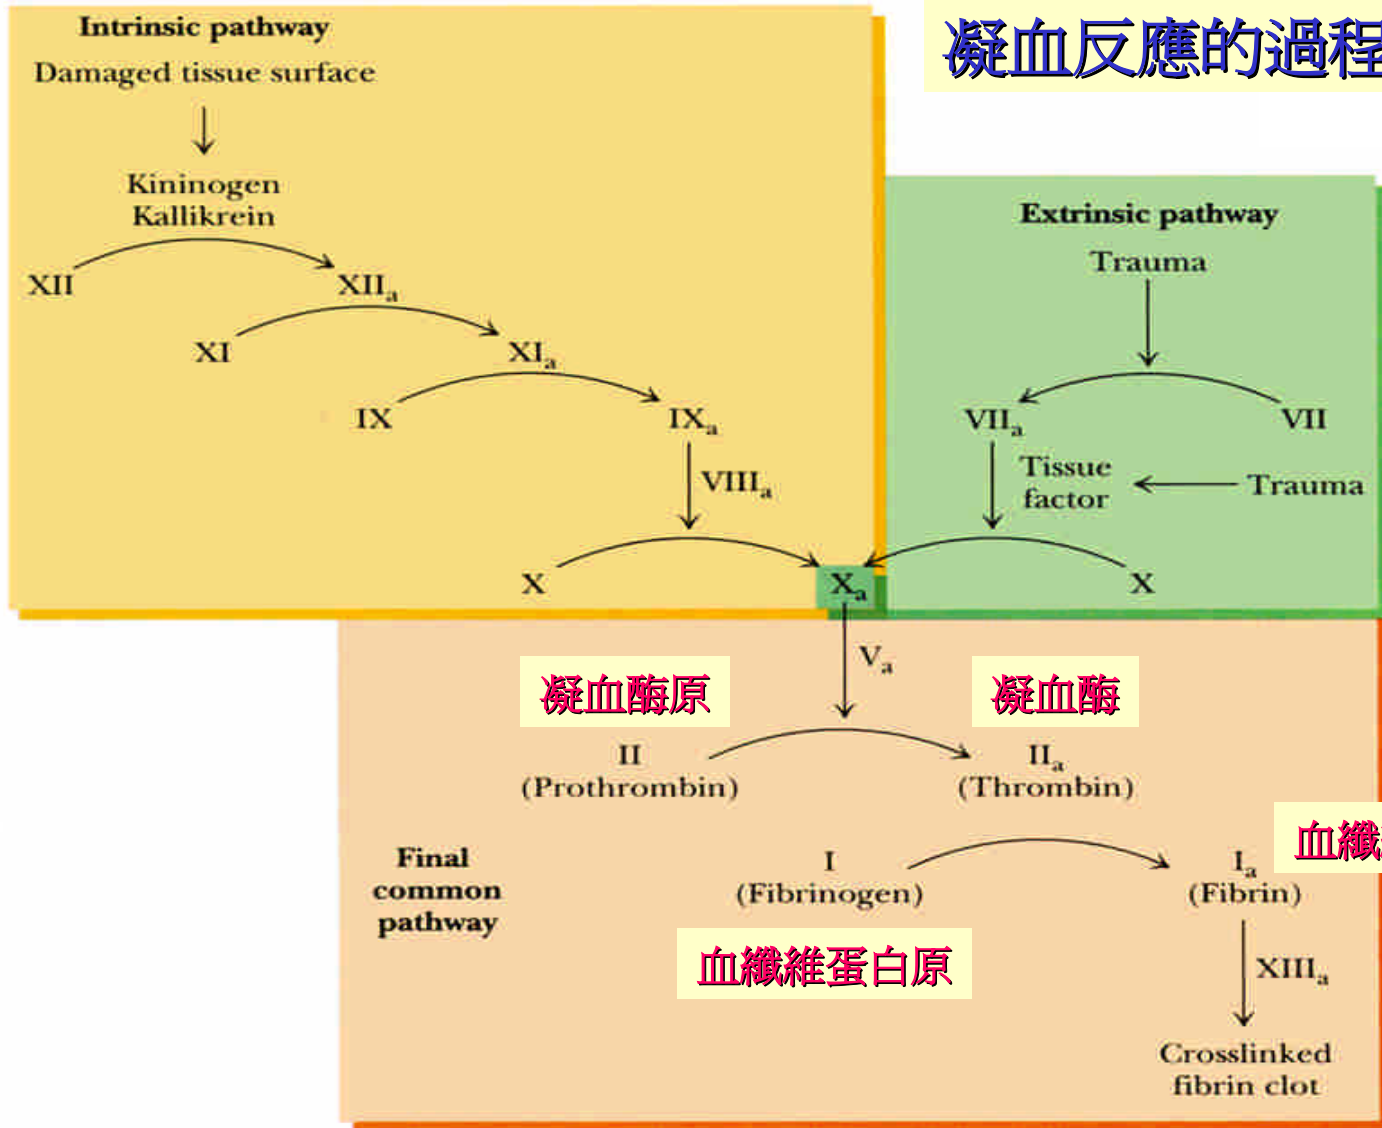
凝血反應的過程

Intrinsic pathway
Damaged tissue surface

Kininogen
Kallikrein

XII $XII_a$

XI $XI_a$

IX $IX_a$

$VIII_a$

X $X_a$

Extrinsic pathway
Trauma

$VII_a$ VII

Tissue factor

Trauma

X

$V_a$

凝血酶原

凝血酶

II
(Prothrombin)

$II_a$
(Thrombin)

血纖

Final common pathway

I
(Fibrinogen)

$I_a$
(Fibrin)

血纖維蛋白原

$XIII_a$

Crosslinked fibrin clot